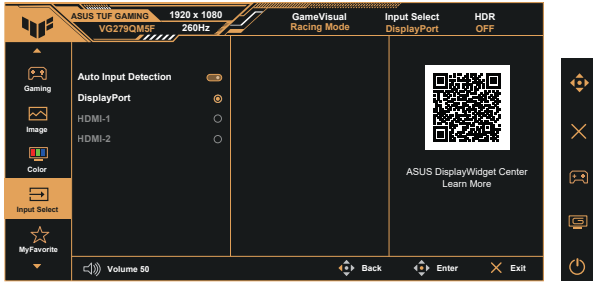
ASUS TUF GAMING 1920 x 1080
VG279QM5F 260Hz

GameVisual
Racing Mode

Input Select
DisplayPort

HDR
OFF

Gaming

Image

Color

Input Select

MyFavorite

Auto Input Detection
DisplayPort
HDMI-1
HDMI-2

ASUS DisplayWidget Center
Learn More

Volume 50

Back

Enter

Exit